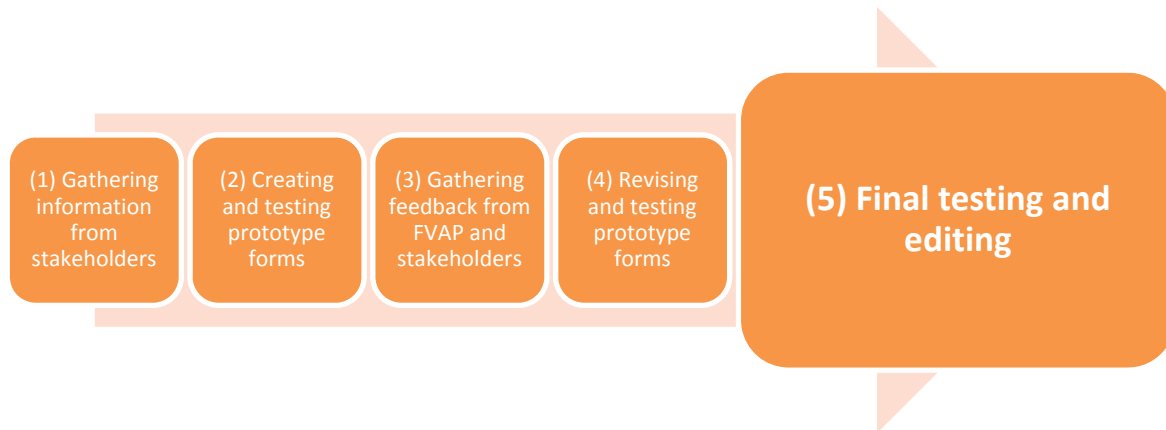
(1) Gathering information from stakeholders

(2) Creating and testing prototype forms

(3) Gathering feedback from FVAP and stakeholders

(4) Revising and testing prototype forms

(5) Final testing and editing